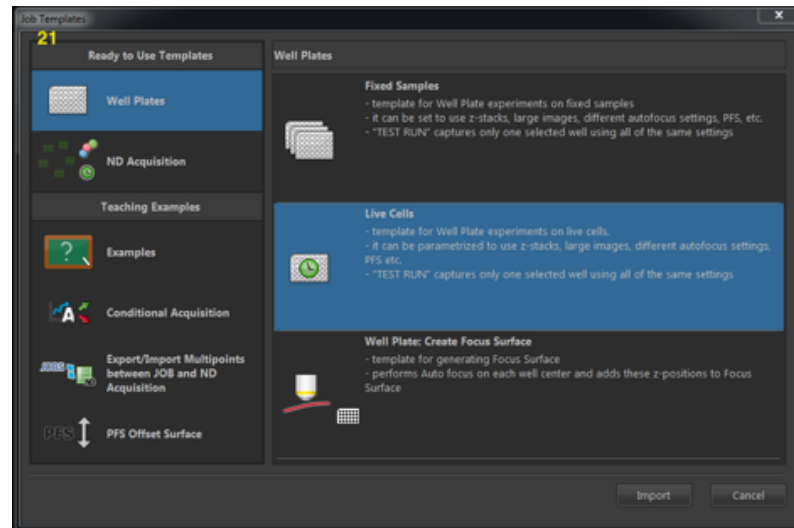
Job Templates

21

Ready to Use Templates

Well Plates

ND Acquisition

Teaching Examples

?

Examples

Conditional Acquisition

JOBS

Export/Import Multipoints between JOB and ND Acquisition

PFS

PFS Offset Surface

Well Plates

Fixed Samples
- template for Well Plate experiments on fixed samples
- it can be set to use z-stacks, large images, different autofocus settings, PFS, etc.
- "TEST RUN" captures only one selected well using all of the same settings

Live Cells
- template for Well Plate experiments on live cells.
- it can be parametrized to use z-stacks, large images, different autofocus settings, PFS etc.
- "TEST RUN" captures only one selected well using all of the same settings

Well Plate: Create Focus Surface
- template for generating Focus Surface
- performs Auto focus on each well center and adds these z-positions to Focus Surface

Import

Cancel